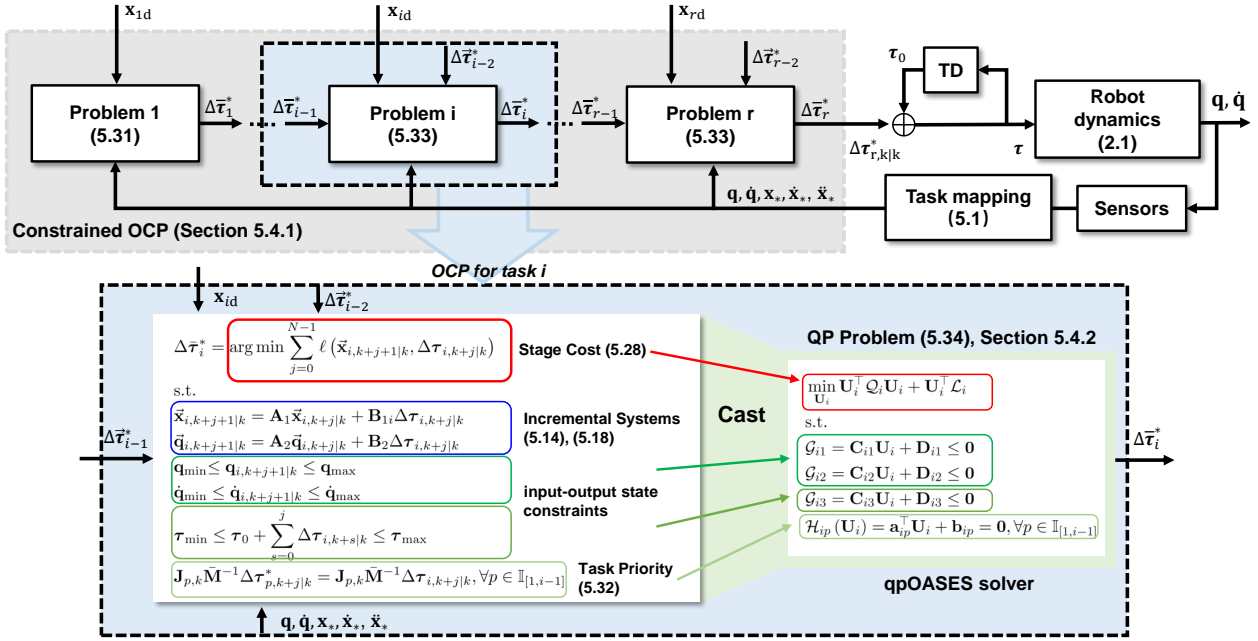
$\mathbf{x}_{1d}$

$\mathbf{x}_{id}$

$\mathbf{x}_{rd}$

$\Delta\vec{\boldsymbol{\tau}}^*_{i-2}$

$\Delta\vec{\boldsymbol{\tau}}^*_{r-2}$

$\boldsymbol{\tau}_0$

TD

Problem 1 (5.31)

$\Delta\vec{\boldsymbol{\tau}}^*_1$

$\Delta\vec{\boldsymbol{\tau}}^*_{i-1}$

Problem i (5.33)

$\Delta\vec{\boldsymbol{\tau}}^*_i$

$\Delta\vec{\boldsymbol{\tau}}^*_{r-1}$

Problem r (5.33)

$\Delta\vec{\boldsymbol{\tau}}^*_r$

$\Delta\boldsymbol{\tau}^*_{r,k|k}$

$\boldsymbol{\tau}$

Robot dynamics (2.1)

$\mathbf{q}, \dot{\mathbf{q}}$

$\mathbf{q}, \dot{\mathbf{q}}, \mathbf{x}_*, \dot{\mathbf{x}}_*, \ddot{\mathbf{x}}_*$

Task mapping (5.1)

Sensors

Constrained OCP (Section 5.4.1)

OCP for task i

$\mathbf{x}_{id}$

$\Delta\vec{\boldsymbol{\tau}}^*_{i-2}$

$\Delta\bar{\tau}^*_i = \arg\min \sum_{j=0}^{N-1} \ell\left(\vec{\mathbf{x}}_{i,k+j+1|k}, \Delta\boldsymbol{\tau}_{i,k+j|k}\right)$

Stage Cost (5.28)

s.t.

$\vec{\mathbf{x}}_{i,k+j+1|k} = \mathbf{A}_1\vec{\mathbf{x}}_{i,k+j|k} + \mathbf{B}_{1i}\Delta\boldsymbol{\tau}_{i,k+j|k}$

$\vec{\mathbf{q}}_{i,k+j+1|k} = \mathbf{A}_2\vec{\mathbf{q}}_{i,k+j|k} + \mathbf{B}_2\Delta\boldsymbol{\tau}_{i,k+j|k}$

Incremental Systems (5.14), (5.18)

$\Delta\vec{\boldsymbol{\tau}}^*_{i-1}$

$\mathbf{q}_{\min} \le \mathbf{q}_{i,k+j+1|k} \le \mathbf{q}_{\max}$

$\dot{\mathbf{q}}_{\min} \le \dot{\mathbf{q}}_{i,k+j+1|k} \le \dot{\mathbf{q}}_{\max}$

input-output state constraints

$\boldsymbol{\tau}_{\min} \le \boldsymbol{\tau}_0 + \sum_{s=0}^{j} \Delta\boldsymbol{\tau}_{i,k+s|k} \le \boldsymbol{\tau}_{\max}$

$\mathbf{J}_{p,k}\bar{\mathbf{M}}^{-1}\Delta\boldsymbol{\tau}^*_{p,k+j|k} = \mathbf{J}_{p,k}\bar{\mathbf{M}}^{-1}\Delta\boldsymbol{\tau}_{i,k+j|k}, \forall p \in \mathbb{I}_{[1,i-1]}$

Task Priority (5.32)

Cast

QP Problem (5.34), Section 5.4.2

$\min_{\mathbf{U}_i} \mathbf{U}_i^\top \mathcal{Q}_i \mathbf{U}_i + \mathbf{U}_i^\top \mathcal{L}_i$

s.t.

$\mathcal{G}_{i1} = \mathbf{C}_{i1}\mathbf{U}_i + \mathbf{D}_{i1} \le \mathbf{0}$

$\mathcal{G}_{i2} = \mathbf{C}_{i2}\mathbf{U}_i + \mathbf{D}_{i2} \le \mathbf{0}$

$\mathcal{G}_{i3} = \mathbf{C}_{i3}\mathbf{U}_i + \mathbf{D}_{i3} \le \mathbf{0}$

$\mathcal{H}_{ip}\left(\mathbf{U}_i\right) = \mathbf{a}_{ip}^\top \mathbf{U}_i + \mathbf{b}_{ip} = \mathbf{0}, \forall p \in \mathbb{I}_{[1,i-1]}$

$\Delta\vec{\boldsymbol{\tau}}^*_i$

qpOASES solver

$\mathbf{q}, \dot{\mathbf{q}}, \mathbf{x}_*, \dot{\mathbf{x}}_*, \ddot{\mathbf{x}}_*$